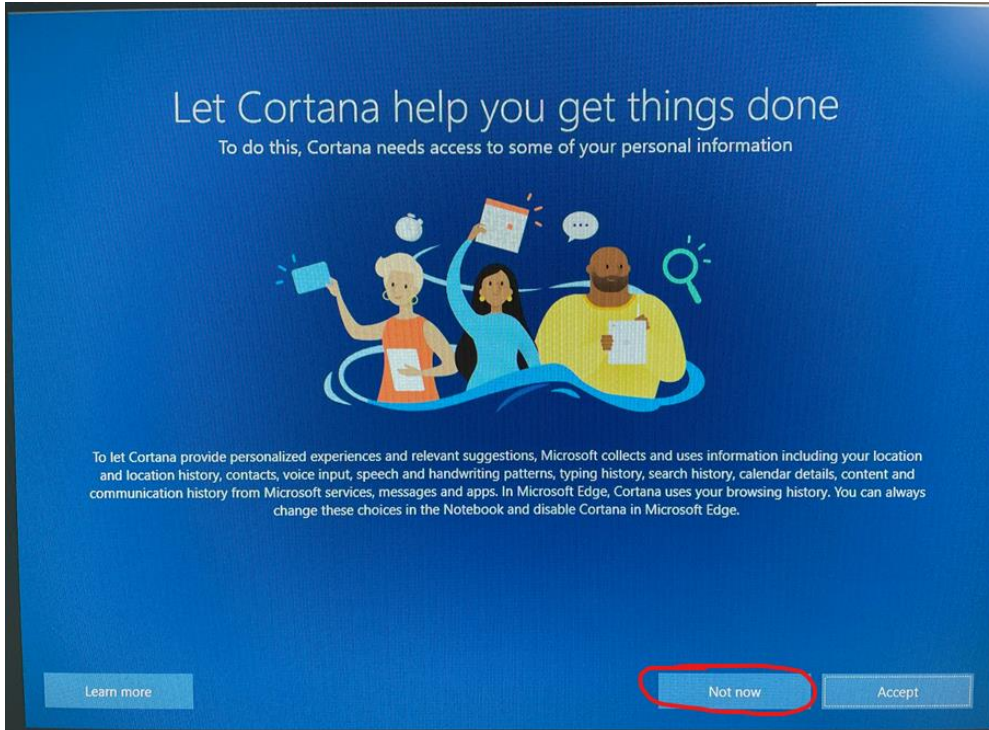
Let Cortana help you get things done

To do this, Cortana needs access to some of your personal information

To let Cortana provide personalized experiences and relevant suggestions, Microsoft collects and uses information including your location and location history, contacts, voice input, speech and handwriting patterns, typing history, search history, calendar details, content and communication history from Microsoft services, messages and apps. In Microsoft Edge, Cortana uses your browsing history. You can always change these choices in the Notebook and disable Cortana in Microsoft Edge.

Learn more

Not now

Accept